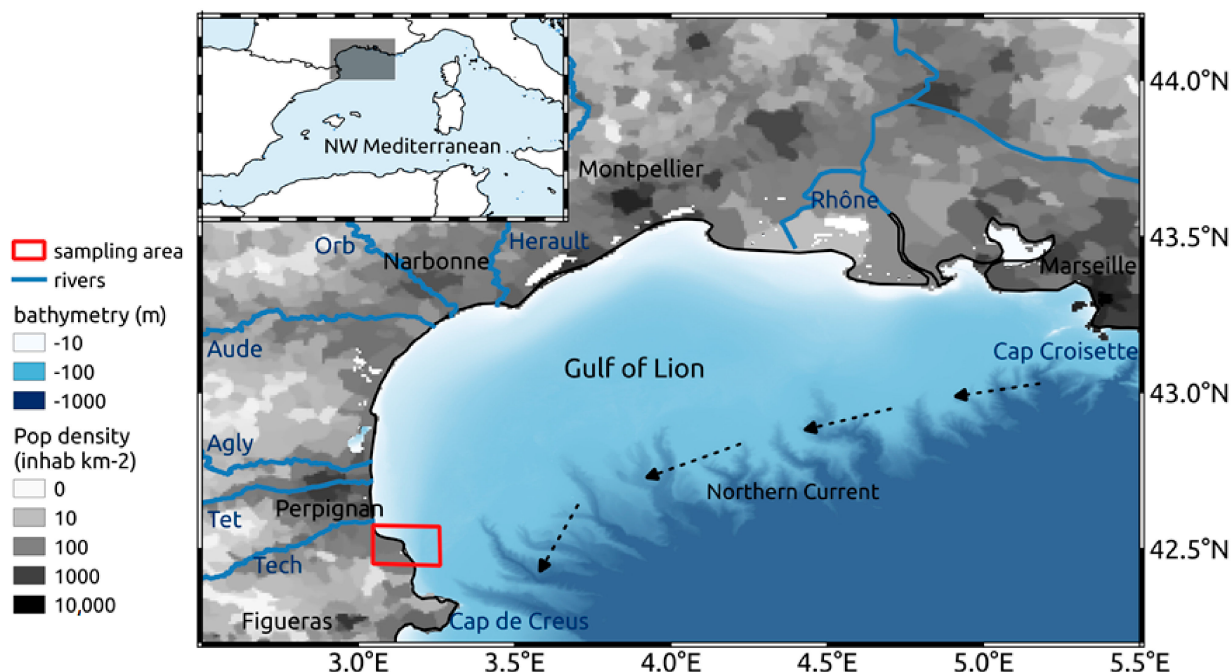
NW Mediterranean

Montpellier
Rhône
Orb
Herault
Narbonne
Marseille
Aude
Gulf of Lion
Cap Croisette
Agly
Northern Current
Tet
Perpignan
Tech
Figueras
Cap de Creus

44.0°N
43.5°N
43.0°N
42.5°N

3.0°E
3.5°E
4.0°E
4.5°E
5.0°E
5.5°E

sampling area
rivers
bathymetry (m)
-10
-100
-1000
Pop density (inhab km-2)
0
10
100
1000
10,000